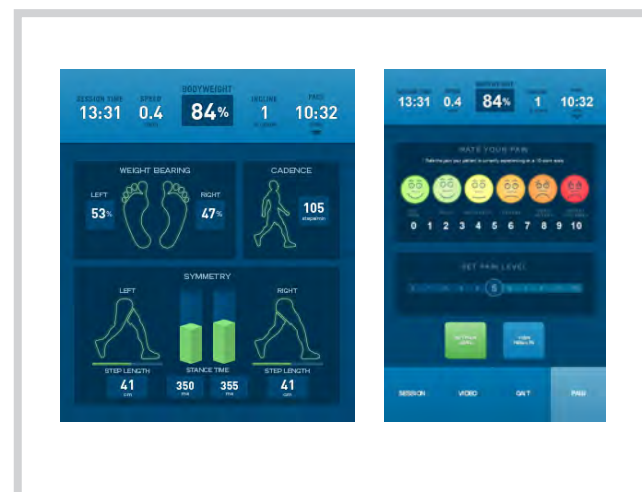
SESSION TIME 13:31
SPEED 0.4
BODYWEIGHT 84%
INCLINE 1
PACE 10:32

WEIGHT BEARING
LEFT 53%
RIGHT 47%

CADENCE
105 steps/min

SYMMETRY
LEFT
RIGHT
STEP LENGTH 41 cm
STANCE TIME 350 ms 355 ms
STEP LENGTH 41 cm

SESSION TIME 13:31
SPEED 0.4
BODYWEIGHT 84%
INCLINE 1
PACE 10:32

RATE YOUR PAIN
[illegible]
0 1 2 3 4 5 6 7 8 9 10

SET PAIN LEVEL
5

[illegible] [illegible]

SESSION VIDEO GAIT PAIN